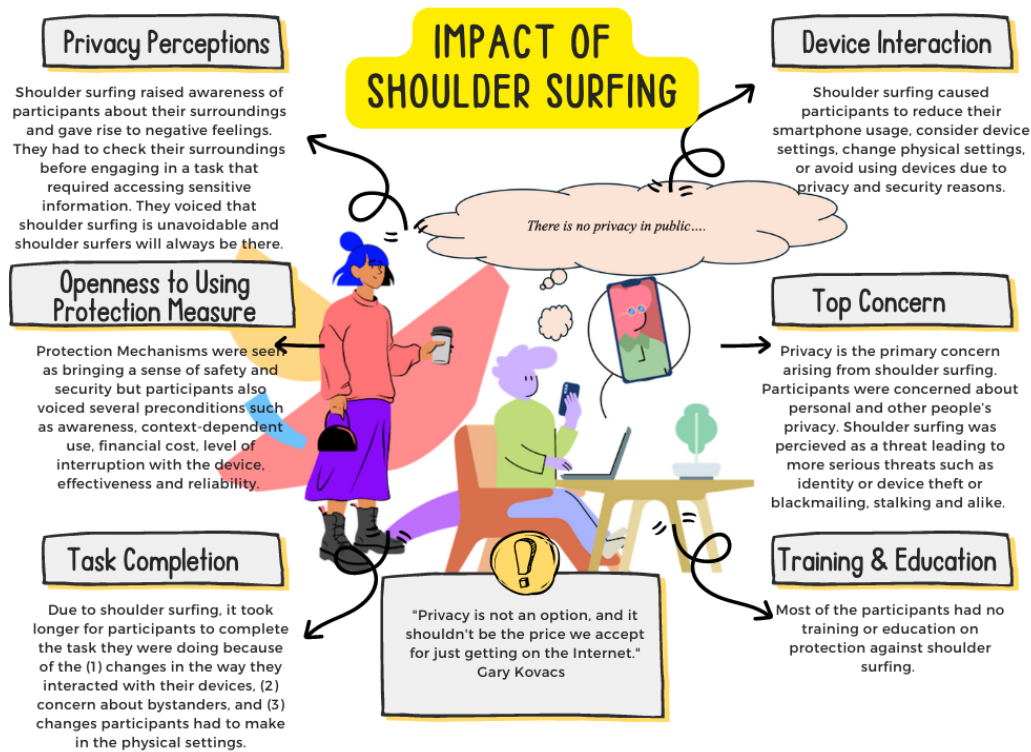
IMPACT OF SHOULDER SURFING

Privacy Perceptions

Shoulder surfing raised awareness of participants about their surroundings and gave rise to negative feelings. They had to check their surroundings before engaging in a task that required accessing sensitive information. They voiced that shoulder surfing is unavoidable and shoulder surfers will always be there.

Device Interaction

Shoulder surfing caused participants to reduce their smartphone usage, consider device settings, change physical settings, or avoid using devices due to privacy and security reasons.

There is no privacy in public....

Openness to Using Protection Measure

Protection Mechanisms were seen as bringing a sense of safety and security but participants also voiced several preconditions such as awareness, context-dependent use, financial cost, level of interruption with the device, effectiveness and reliability.

Top Concern

Privacy is the primary concern arising from shoulder surfing. Participants were concerned about personal and other people's privacy. Shoulder surfing was percieved as a threat leading to more serious threats such as identity or device theft or blackmailing, stalking and alike.

Task Completion

Due to shoulder surfing, it took longer for participants to complete the task they were doing because of the (1) changes in the way they interacted with their devices, (2) concern about bystanders, and (3) changes participants had to make in the physical settings.

"Privacy is not an option, and it shouldn't be the price we accept for just getting on the Internet."
Gary Kovacs

Training & Education

Most of the participants had no training or education on protection against shoulder surfing.